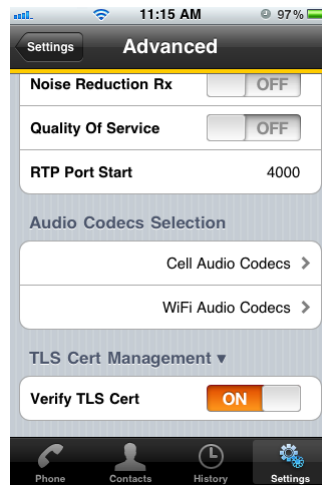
11:15 AM
97%
Settings
Advanced
Noise Reduction Rx
OFF
Quality Of Service
OFF
RTP Port Start
4000
Audio Codecs Selection
Cell Audio Codecs
WiFi Audio Codecs
TLS Cert Management ▾
Verify TLS Cert
ON
Phone
Contacts
History
Settings